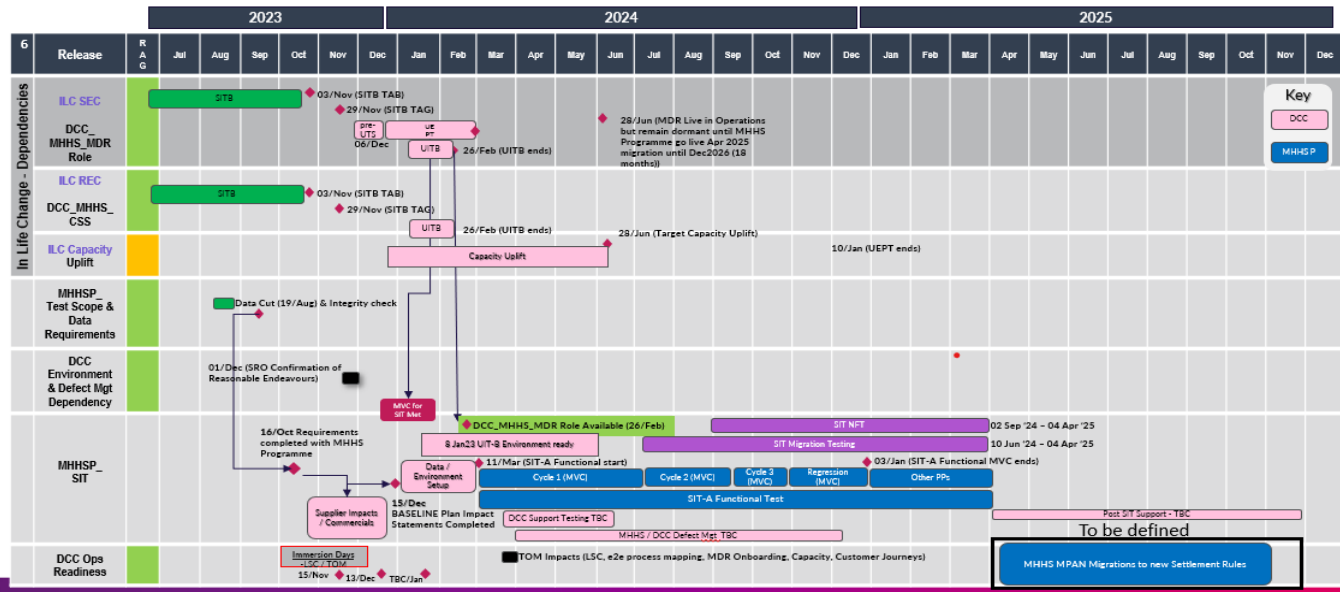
2023 2024 2025

| 6 | Release | RAG | Jul | Aug | Sep | Oct | Nov | Dec | Jan | Feb | Mar | Apr | May | Jun | Jul | Aug | Sep | Oct | Nov | Dec | Jan | Feb | Mar | Apr | May | Jun | Jul | Aug | Sep | Oct | Nov | Dec |
|---|---|---|---|---|---|---|---|---|---|---|---|---|---|---|---|---|---|---|---|---|---|---|---|---|---|---|---|---|---|---|---|---|

In Life Change - Dependencies

ILC SEC
DCC_ MHHS_MDR Role

SITB
03/Nov (SITB TAB)
29/Nov (SITB TAG)
pre-UTS
UE PT
06/Dec
UITB
26/Feb (UITB ends)
28/Jun (MDR Live in Operations but remain dormant until MHHS Programme go live Apr 2025 migration until Dec2026 (18 months))

Key
DCC
MHHS P

ILC REC
DCC_MHHS_ CSS

SITB
03/Nov (SITB TAB)
29/Nov (SITB TAG)
UITB
26/Feb (UITB ends)

ILC Capacity Uplift

28/Jun (Target Capacity Uplift)
Capacity Uplift
10/Jan (UEPT ends)

MHHSP_ Test Scope & Data Requirements

Data Cut (19/Aug) & Integrity check

DCC Environment & Defect Mgt Dependency

01/Dec (SRO Confirmation of Reasonable Endeavours)
MVC for SIT Met

MHHSP_ SIT

DCC_MHHS_MDR Role Available (26/Feb)
SIT NFT
02 Sep '24 – 04 Apr '25
16/Oct Requirements completed with MHHS Programme
8 Jan23 UIT-B Environment ready
SIT Migration Testing
10 Jun '24 – 04 Apr '25
Data / Environment Setup
11/Mar (SIT-A Functional start)
03/Jan (SIT-A Functional MVC ends)
Cycle 1 (MVC)
Cycle 2 (MVC)
Cycle 3 (MVC)
Regression (MVC)
Other PPs
SIT-A Functional Test
Supplier Impacts / Commercials
15/Dec BASELINE Plan Impact Statements Completed
DCC Support Testing TBC
Post SIT Support - TBC
MHHS / DCC Defect Mgt TBC
To be defined

DCC Ops Readiness

Immersion Days -LSC / TOM
15/Nov
13/Dec
TBC/Jan
TOM Impacts (LSC, e2e process mapping, MDR Onboarding, Capacity, Customer Journeys)
MHHS MPAN Migrations to new Settlement Rules